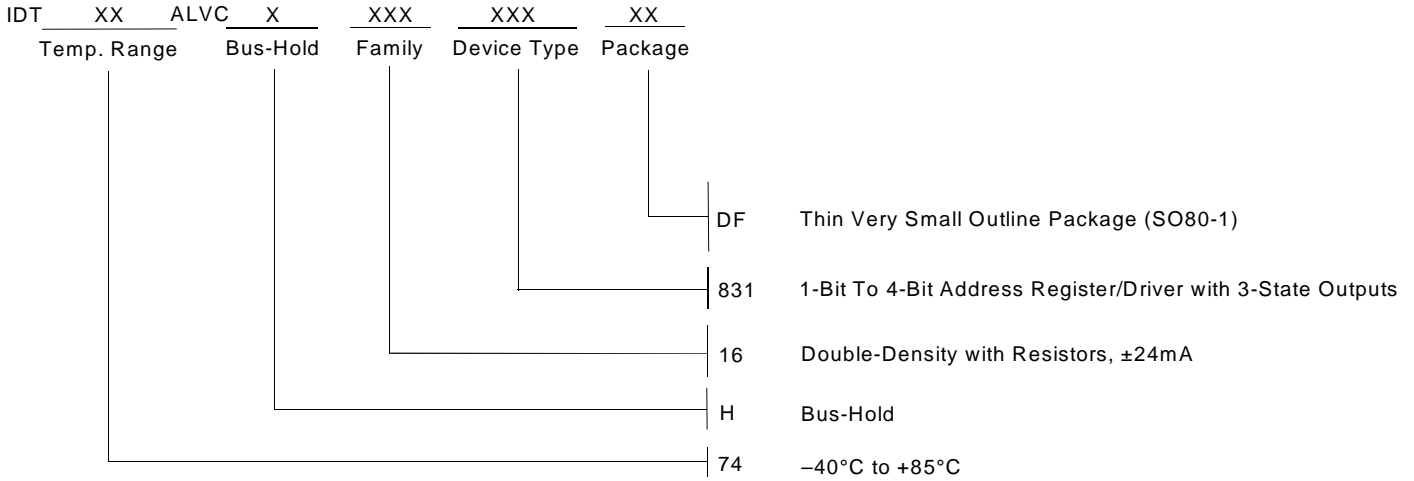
IDT XX ALVC X XXX XXX XX
Temp. Range Bus-Hold Family Device Type Package

DF Thin Very Small Outline Package (SO80-1)

831 1-Bit To 4-Bit Address Register/Driver with 3-State Outputs

16 Double-Density with Resistors, ±24mA

H Bus-Hold

74 –40°C to +85°C